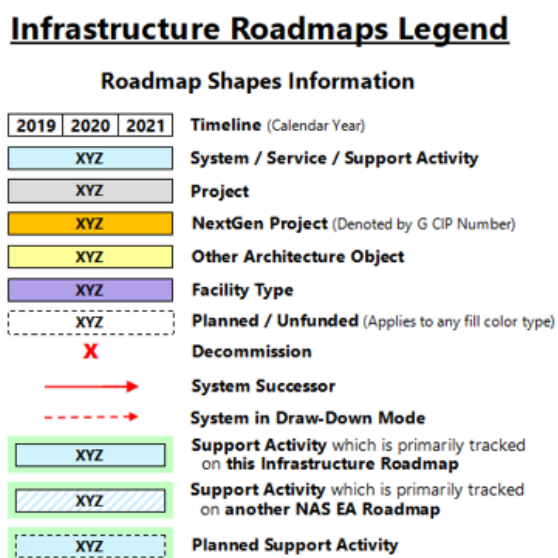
Infrastructure Roadmaps Legend

Roadmap Shapes Information

| 2019 | 2020 | 2021 |
|---|---|---|

Timeline (Calendar Year)

XYZ System / Service / Support Activity

XYZ Project

XYZ NextGen Project (Denoted by G CIP Number)

XYZ Other Architecture Object

XYZ Facility Type

XYZ Planned / Unfunded (Applies to any fill color type)

X Decommission

System Successor

System in Draw-Down Mode

XYZ Support Activity which is primarily tracked on this Infrastructure Roadmap

XYZ Support Activity which is primarily tracked on another NAS EA Roadmap

XYZ Planned Support Activity